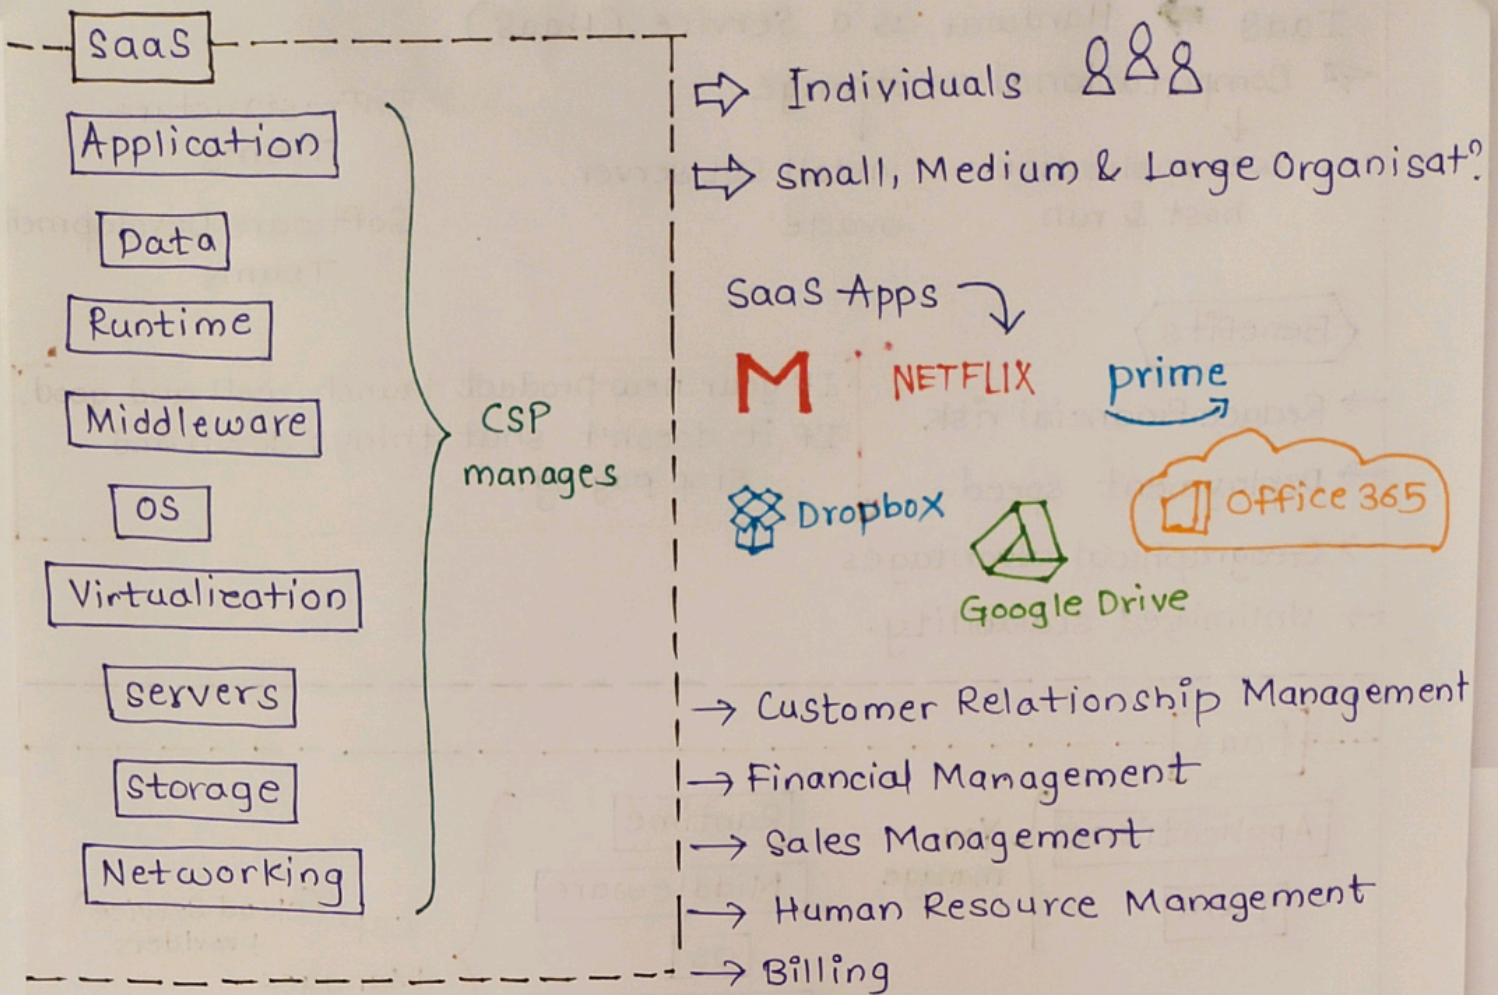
Saas

Application
Data
Runtime
Middleware
OS
Virtualization
servers
storage
Networking

CSP manages

⇨ Individuals

⇨ Small, Medium & Large Organisat?

Saas Apps

M NETFLIX prime

Dropbox Google Drive Office 365

→ Customer Relationship Management
→ Financial Management
→ Sales Management
→ Human Resource Management
→ Billing